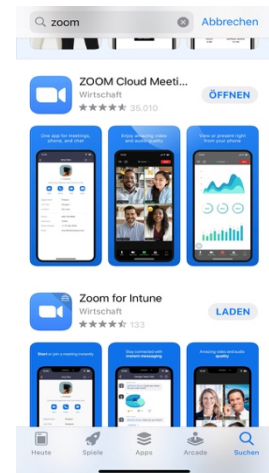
zoom

Abbrechen

ZOOM Cloud Meeti...
Wirtschaft
★★★★★ 35.010

ÖFFNEN

One app for meetings, phone, and chat

Enjoy amazing video and audio quality

View or present right from your phone

Zoom for Intune
Wirtschaft
★★★★★ 133

LADEN

Start or join a meeting instantly

Stay connected with instant messaging

Amazing video and audio quality

Heute

Spiele

Apps

Arcade

Suchen